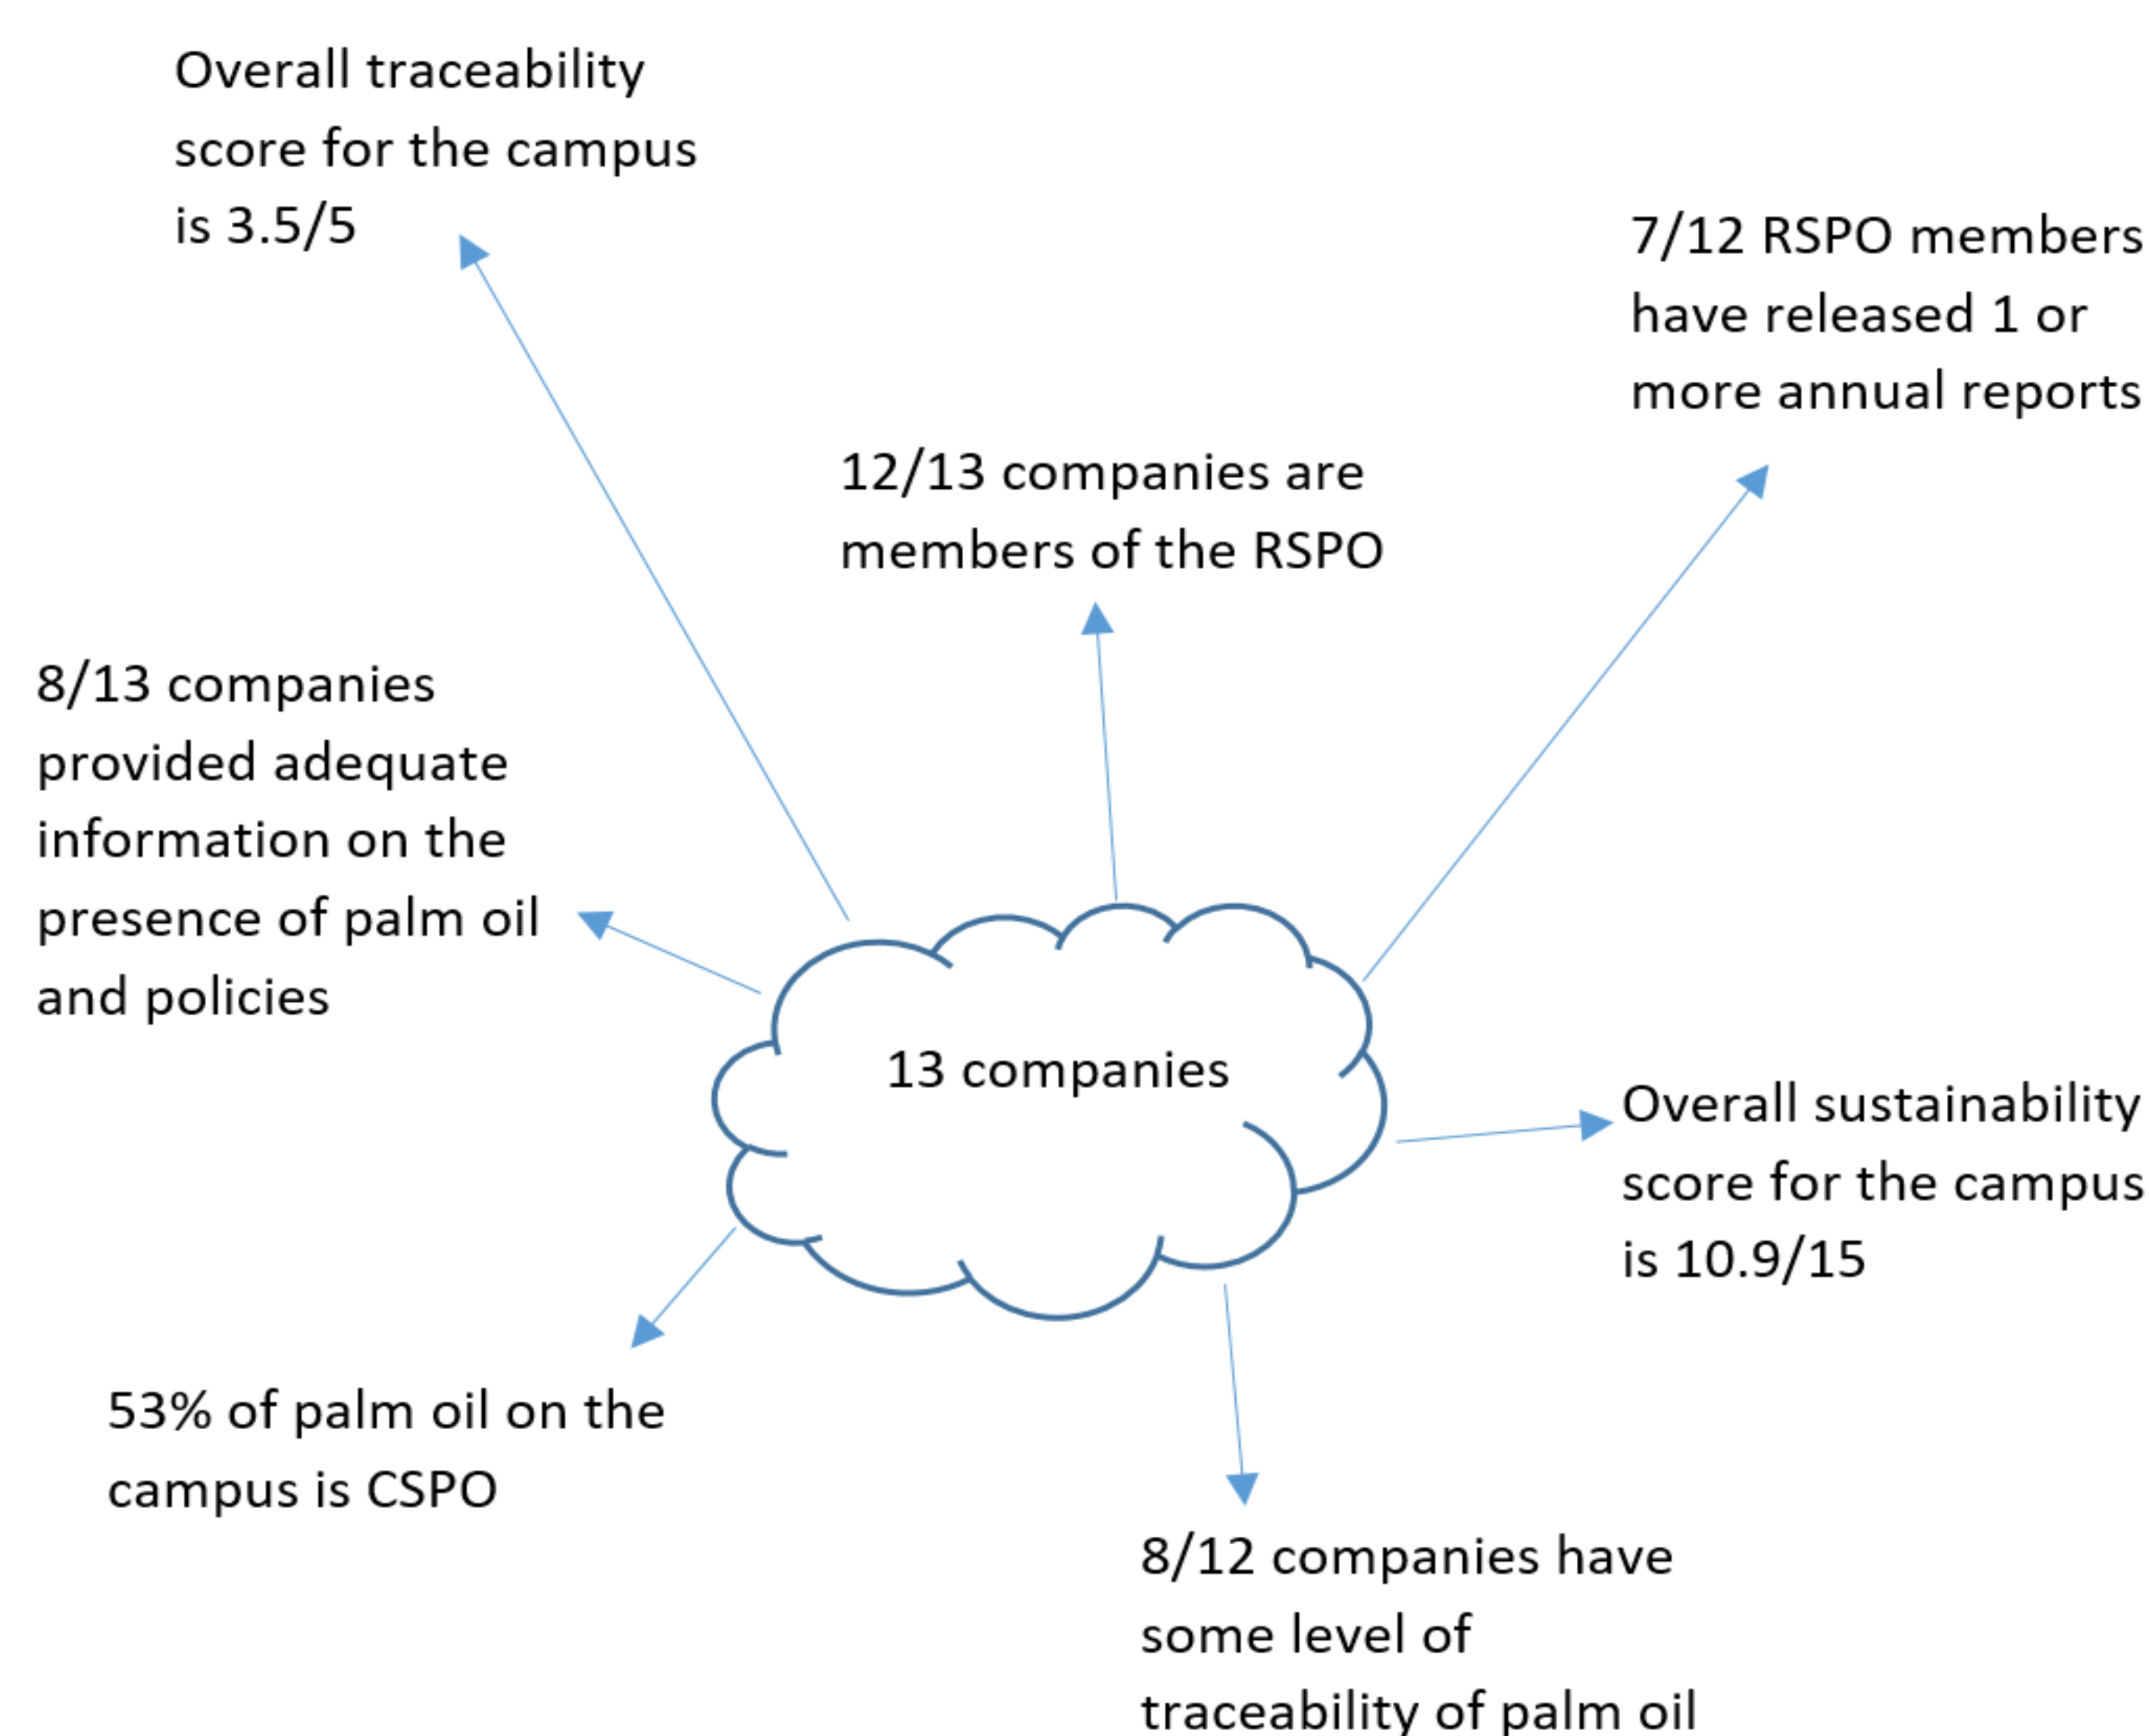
Overall traceability score for the campus is 3.5/5

7/12 RSPO members have released 1 or more annual reports

12/13 companies are members of the RSPO

8/13 companies provided adequate information on the presence of palm oil and policies

13 companies

Overall sustainability score for the campus is 10.9/15

53% of palm oil on the campus is CSPO

8/12 companies have some level of traceability of palm oil